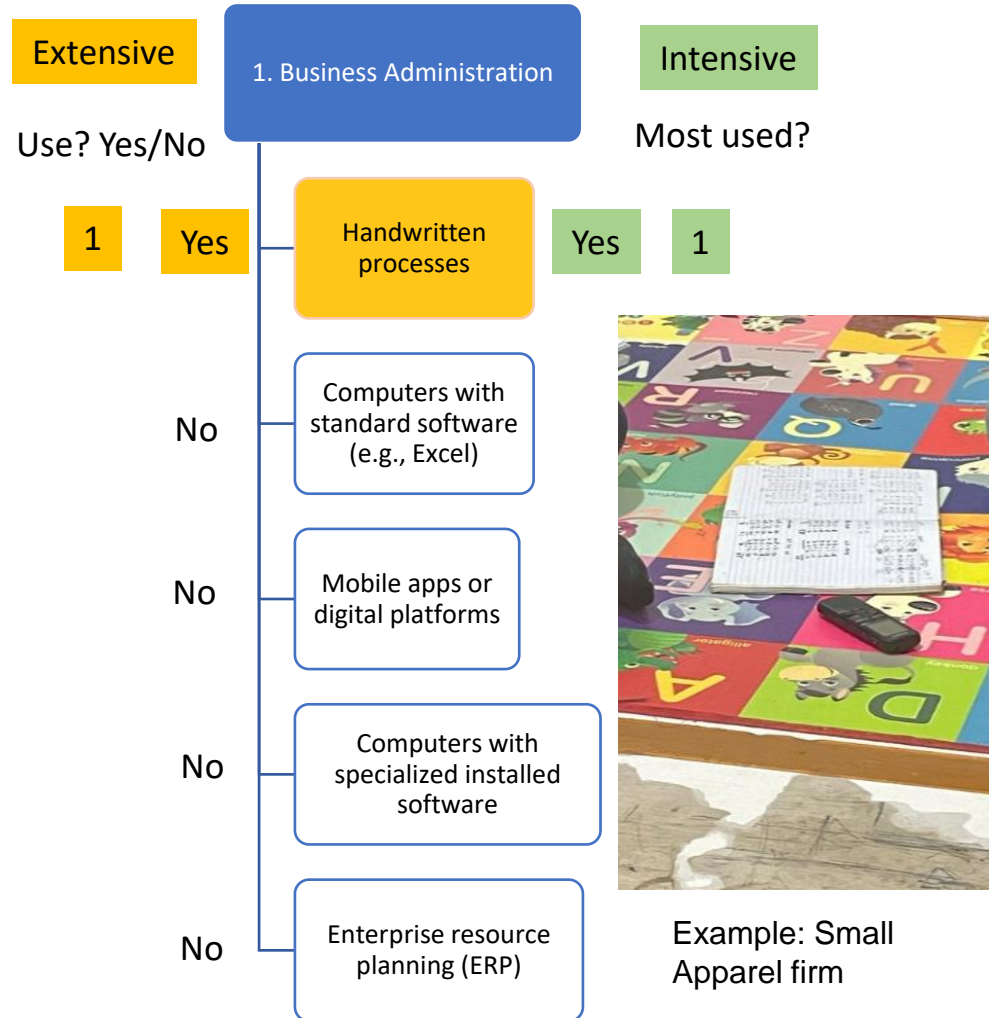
Extensive

1. Business Administration

Intensive

Use? Yes/No

Most used?

1 Yes

Handwritten processes

Yes 1

No

Computers with standard software (e.g., Excel)

No

Mobile apps or digital platforms

No

Computers with specialized installed software

No

Enterprise resource planning (ERP)

Example: Small Apparel firm